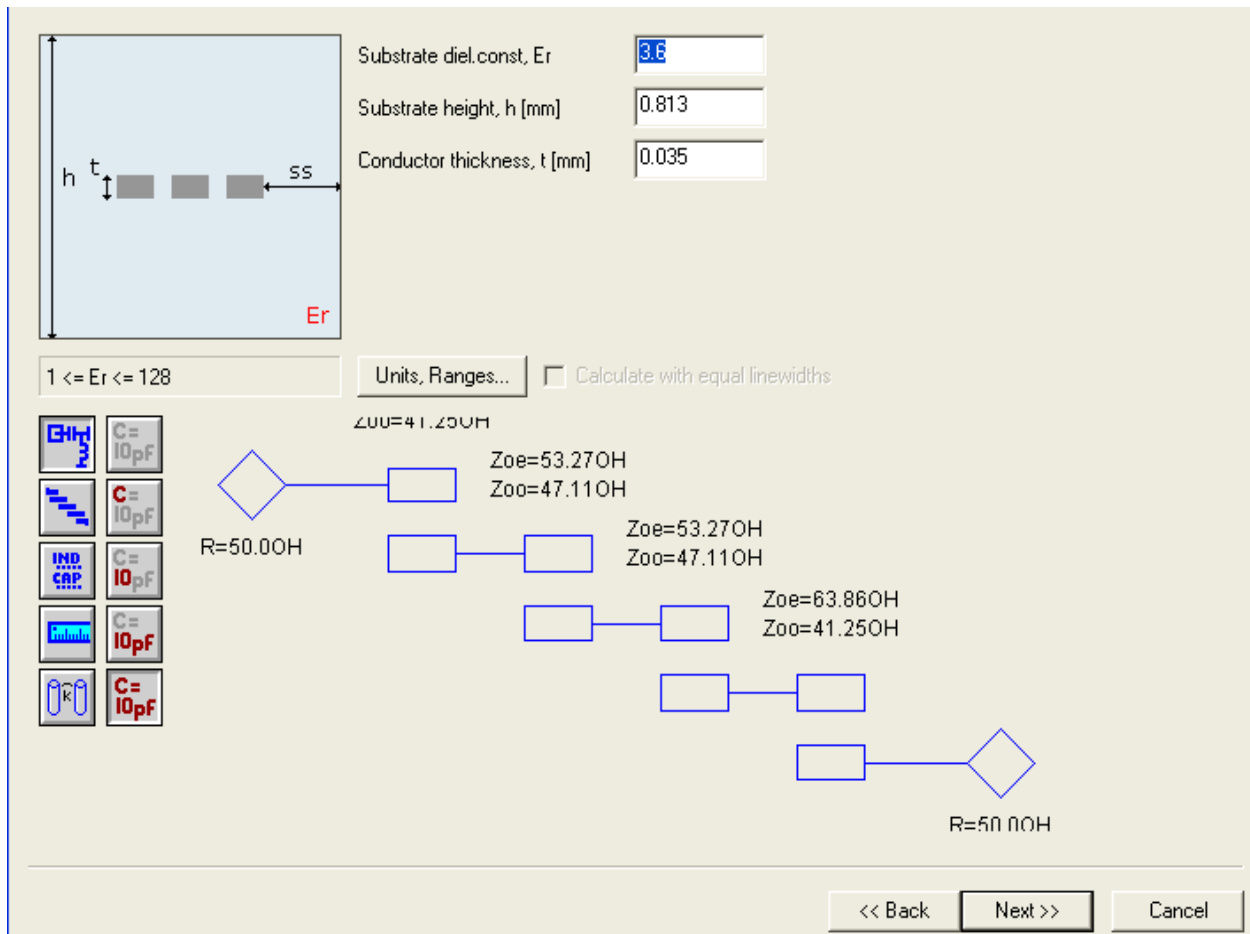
h
t
ss
Er

Substrate diel.const, Er 3.6
Substrate height, h [mm] 0.813
Conductor thickness, t [mm] 0.035

1 <= Er <= 128
Units, Ranges...
Calculate with equal linewidths

C=
10pF
C=
10pF
IND
CAP
C=
10pF
C=
10pF
k
C=
10pF

Zoo=41.25OH
Zoe=53.27OH
Zoo=47.11OH
R=50.0OH
Zoe=53.27OH
Zoo=47.11OH
Zoe=63.86OH
Zoo=41.25OH
R=50.0OH

<< Back
Next >>
Cancel